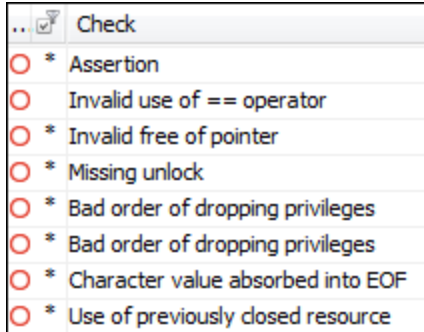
| .. | | Check |
|---|---|---|
| | * | Assertion |
| | | Invalid use of == operator |
| | * | Invalid free of pointer |
| | * | Missing unlock |
| | * | Bad order of dropping privileges |
| | * | Bad order of dropping privileges |
| | * | Character value absorbed into EOF |
| | * | Use of previously closed resource |